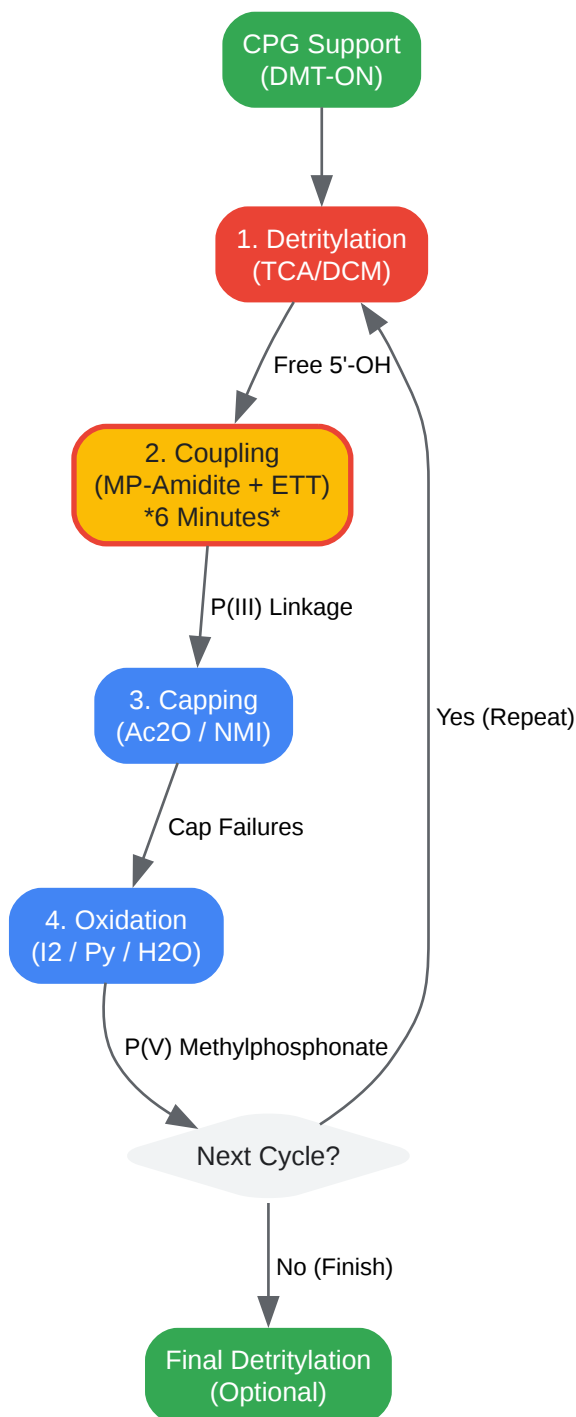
CPG Support
(DMT-ON)

1. Detritylation
(TCA/DCM)

Free 5'-OH

2. Coupling
(MP-Amidite + ETT)
*6 Minutes*

P(III) Linkage

3. Capping
(Ac2O / NMI)

Cap Failures

4. Oxidation
(I2 / Py / H2O)

P(V) Methylphosphonate

Yes (Repeat)

Next Cycle?

No (Finish)

Final Detritylation
(Optional)